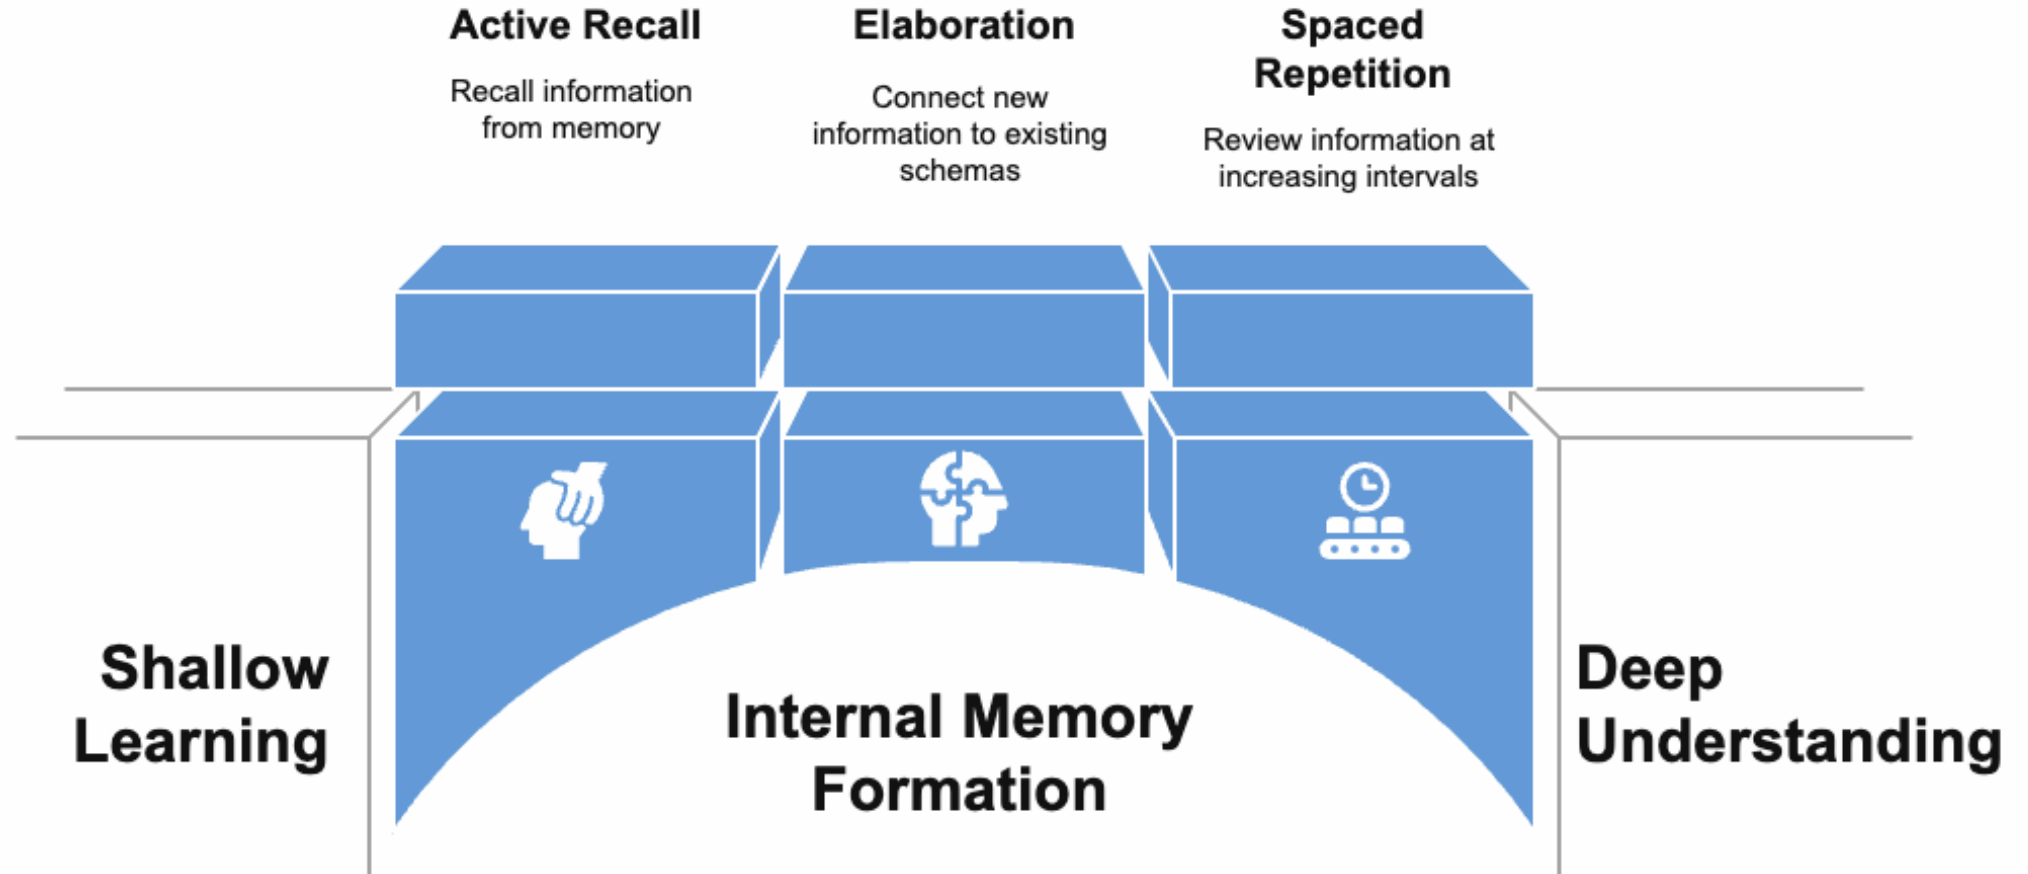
Active Recall

Recall information from memory

Elaboration

Connect new information to existing schemas

Spaced Repetition

Review information at increasing intervals

Shallow Learning

Internal Memory Formation

Deep Understanding